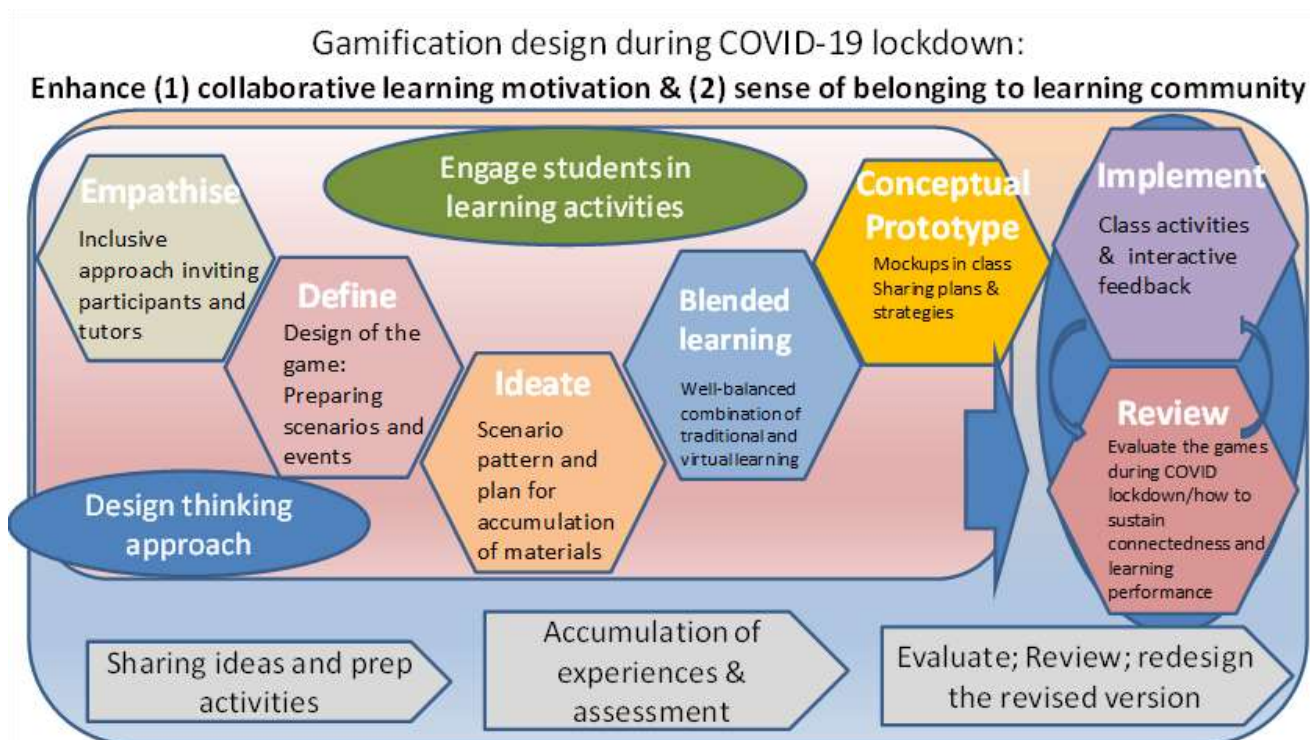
Gamification design during COVID-19 lockdown:
Enhance (1) collaborative learning motivation & (2) sense of belonging to learning community

Engage students in learning activities

Empathise
Inclusive approach inviting participants and tutors

Define
Design of the game: Preparing scenarios and events

Ideate
Scenario pattern and plan for accumulation of materials

Blended learning
Well-balanced combination of traditional and virtual learning

Conceptual Prototype
Mockups in class Sharing plans & strategies

Implement
Class activities & interactive feedback

Review
Evaluate the games during COVID lockdown/how to sustain connectedness and learning performance

Design thinking approach

Sharing ideas and prep activities

Accumulation of experiences & assessment

Evaluate; Review; redesign the revised version